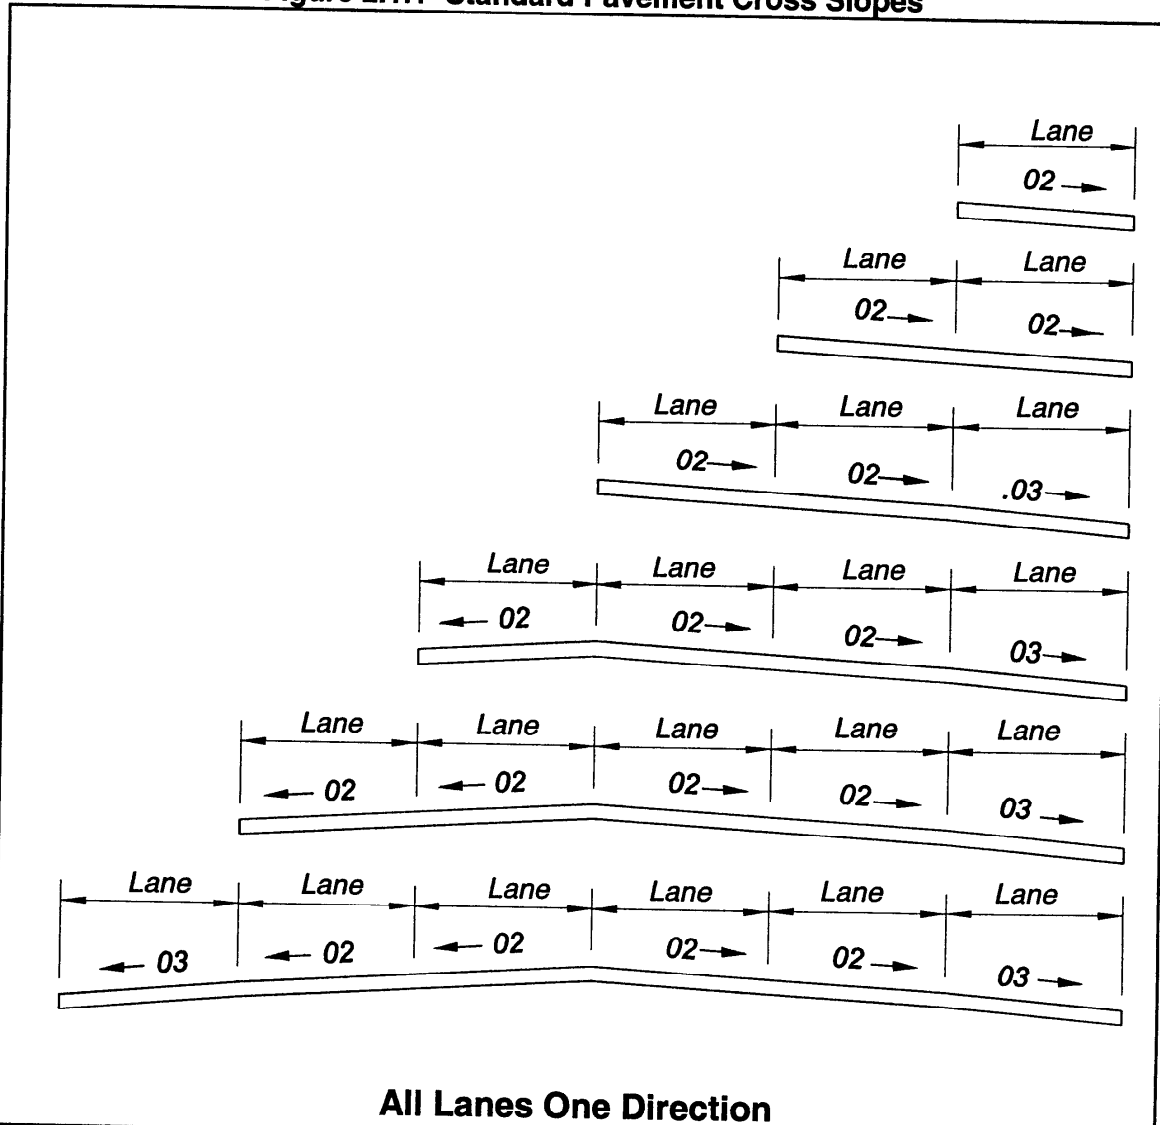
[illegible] Standard Pavement Cross Slopes

Lane
02 →

Lane | Lane
02 → | 02 →

Lane | Lane | Lane
02 → | 02 → | .03 →

Lane | Lane | Lane | Lane
← 02 | 02 → | 02 → | 03 →

Lane | Lane | Lane | Lane | Lane
← 02 | ← 02 | 02 → | 02 → | 03 →

Lane | Lane | Lane | Lane | Lane | Lane
← 03 | ← 02 | ← 02 | 02 → | 02 → | 03 →

All Lanes One Direction